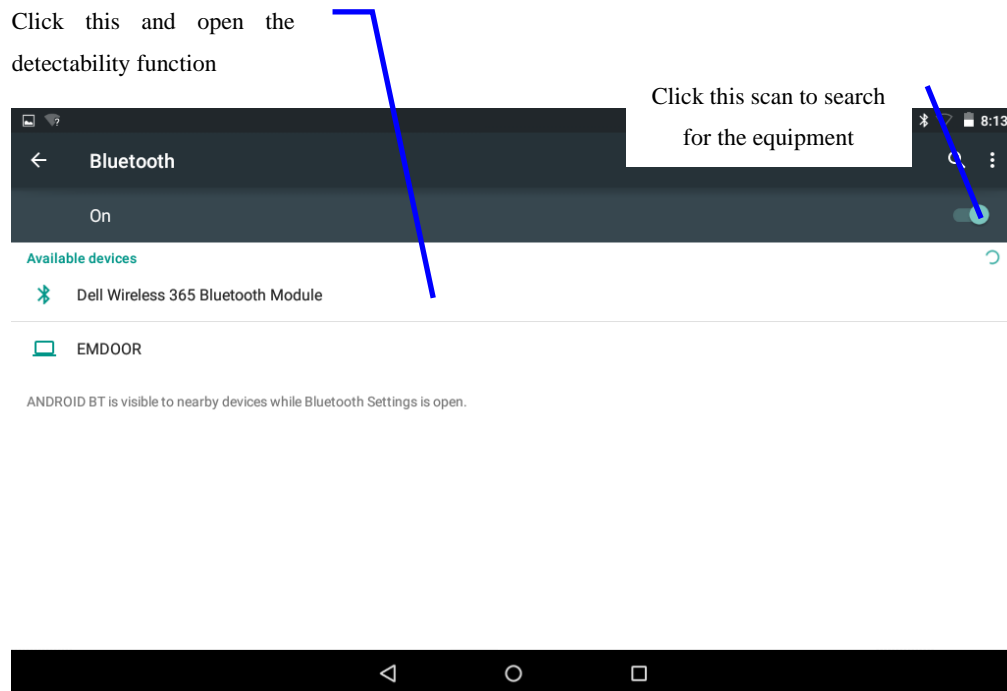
Click this and open the detectability function

Click this scan to search for the equipment

8:13

Bluetooth

On

Available devices

Dell Wireless 365 Bluetooth Module

EMDOOR

ANDROID BT is visible to nearby devices while Bluetooth Settings is open.